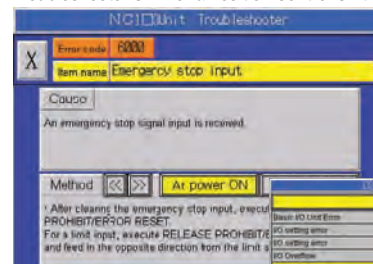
NC1□Unit Troubleshooter

X

Error code 6000

Item name Emergency stop input

Cause

An emergency stop signal input is received.

Method << >> At power ON

* After clearing the emergency stop input, execu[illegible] PROHIBIT/ERROR RESET.
For a limit input, execute RELEASE PROHIBIT/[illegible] and feed in the opposite direction from the limit s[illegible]

Basic I/O Unit Error
I/O setting error
I/O setting error
I/O setting error
I/O Overflow